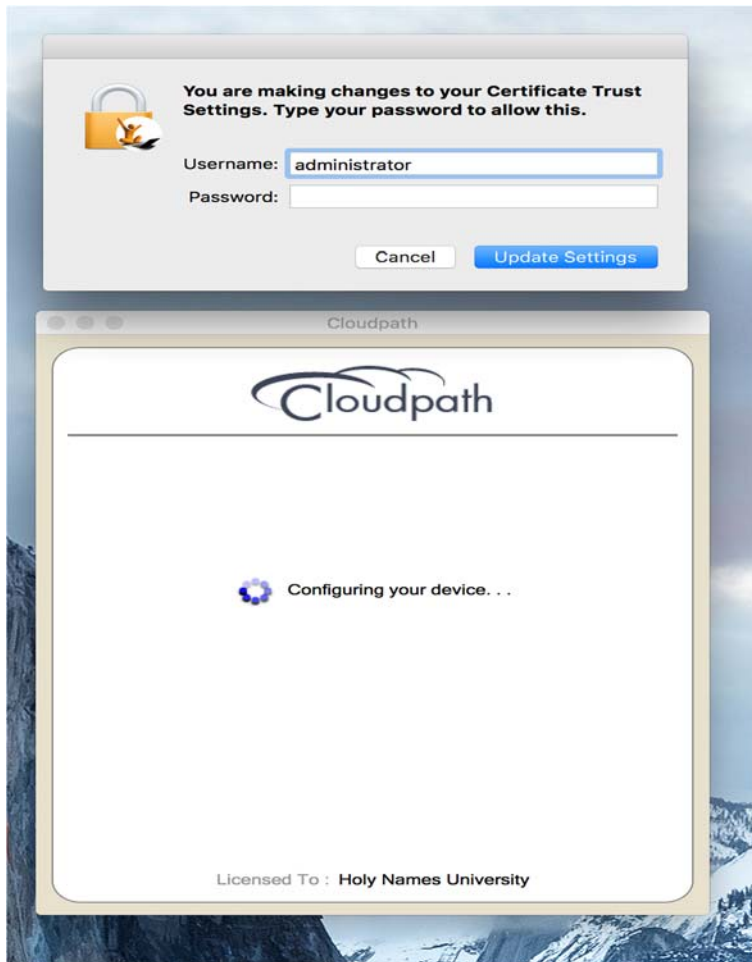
You are making changes to your Certificate Trust Settings. Type your password to allow this.

Username: administrator
Password:

Cancel
Update Settings

Cloudpath

Cloudpath

Configuring your device. . .

Licensed To : Holy Names University